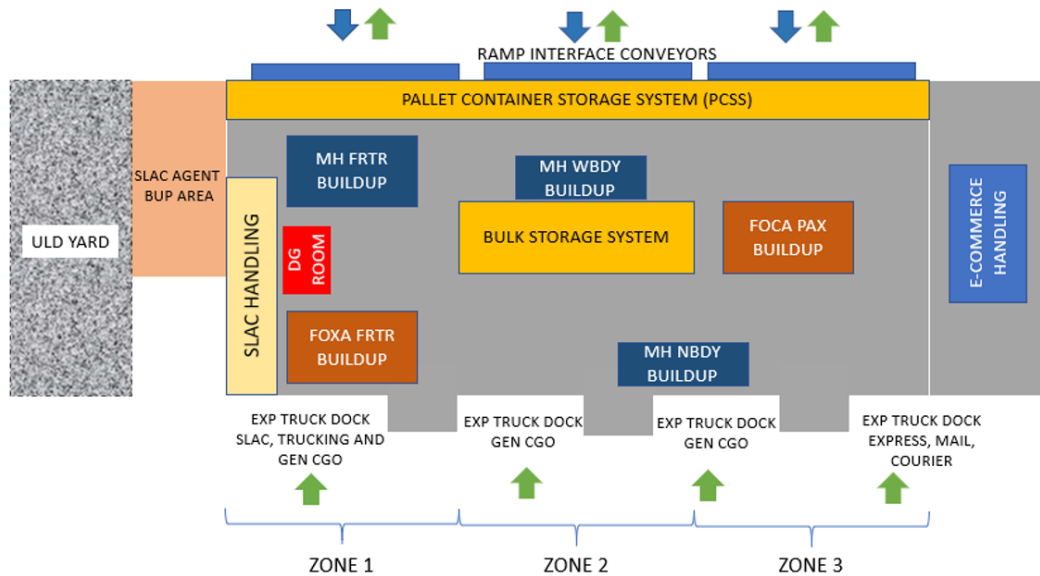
RAMP INTERFACE CONVEYORS

PALLET CONTAINER STORAGE SYSTEM (PCSS)

ULD YARD

SLAC AGENT BUP AREA

SLAC HANDLING

MH FRTR BUILDUP

DG ROOM

FOXA FRTR BUILDUP

MH WBDY BUILDUP

BULK STORAGE SYSTEM

FOCA PAX BUILDUP

MH NBDY BUILDUP

E-COMMERCE HANDLING

EXP TRUCK DOCK SLAC, TRUCKING AND GEN CGO

EXP TRUCK DOCK GEN CGO

EXP TRUCK DOCK GEN CGO

EXP TRUCK DOCK EXPRESS, MAIL, COURIER

ZONE 1

ZONE 2

ZONE 3